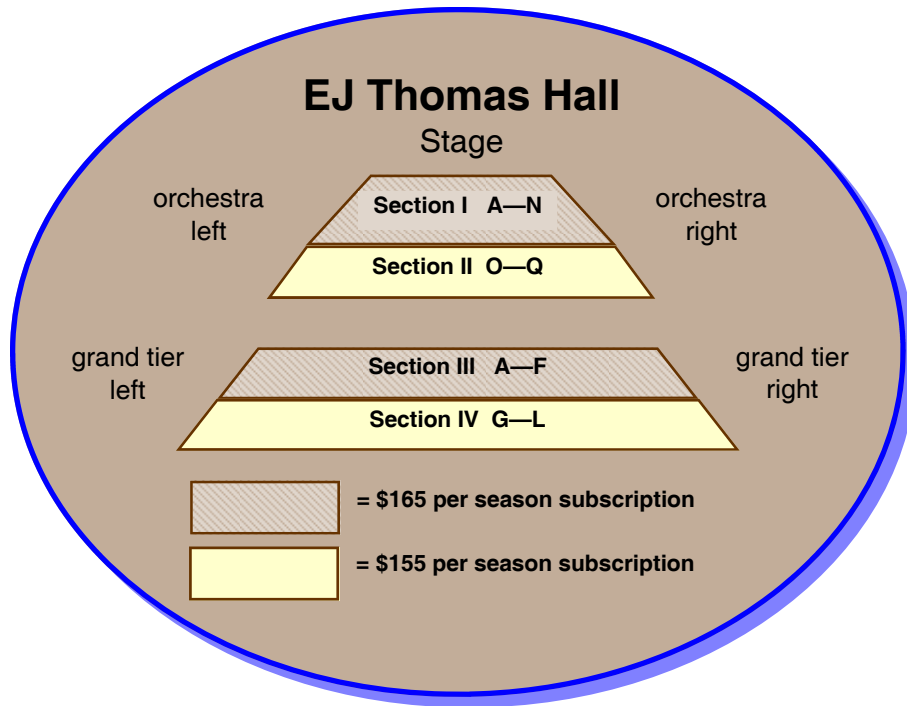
EJ Thomas Hall

Stage

orchestra left

Section I A—N

orchestra right

Section II O—Q

grand tier left

Section III A—F

grand tier right

Section IV G—L

= \$165 per season subscription

= \$155 per season subscription